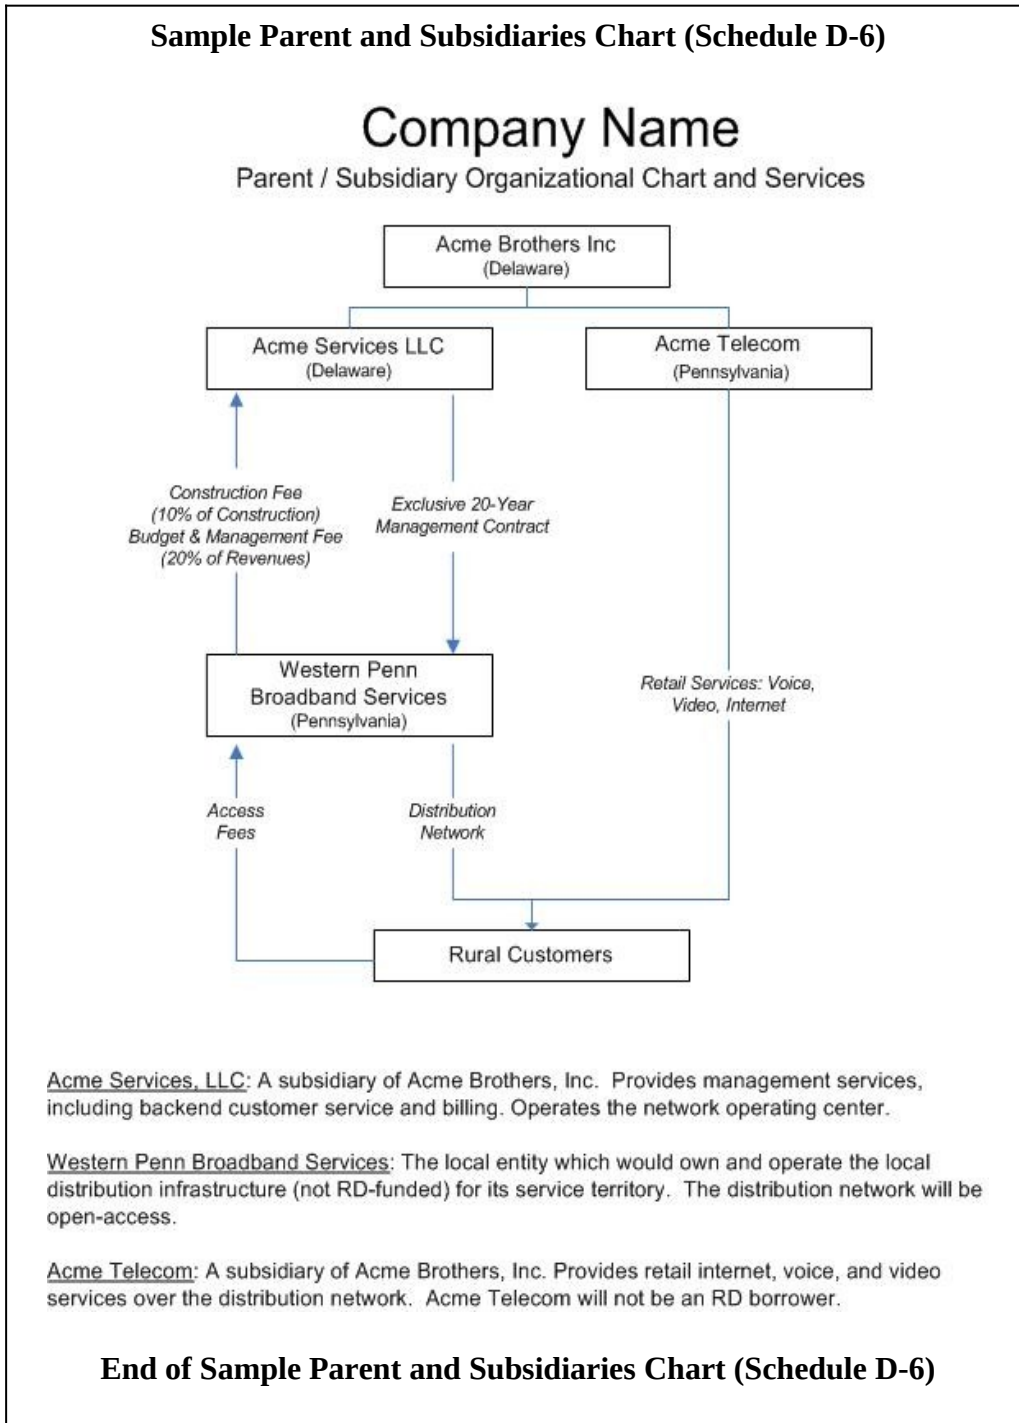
**Sample Parent and Subsidiaries Chart (Schedule D-6)**

Company Name

Parent / Subsidiary Organizational Chart and Services

Acme Brothers Inc
(Delaware)

Acme Services LLC
(Delaware)

Acme Telecom
(Pennsylvania)

Construction Fee
(10% of Construction)
Budget & Management Fee
(20% of Revenues)

Exclusive 20-Year
Management Contract

Western Penn
Broadband Services
(Pennsylvania)

Retail Services: Voice,
Video, Internet

Access
Fees

Distribution
Network

Rural Customers

Acme Services, LLC: A subsidiary of Acme Brothers, Inc. Provides management services, including backend customer service and billing. Operates the network operating center.

Western Penn Broadband Services: The local entity which would own and operate the local distribution infrastructure (not RD-funded) for its service territory. The distribution network will be open-access.

Acme Telecom: A subsidiary of Acme Brothers, Inc. Provides retail internet, voice, and video services over the distribution network. Acme Telecom will not be an RD borrower.

**End of Sample Parent and Subsidiaries Chart (Schedule D-6)**